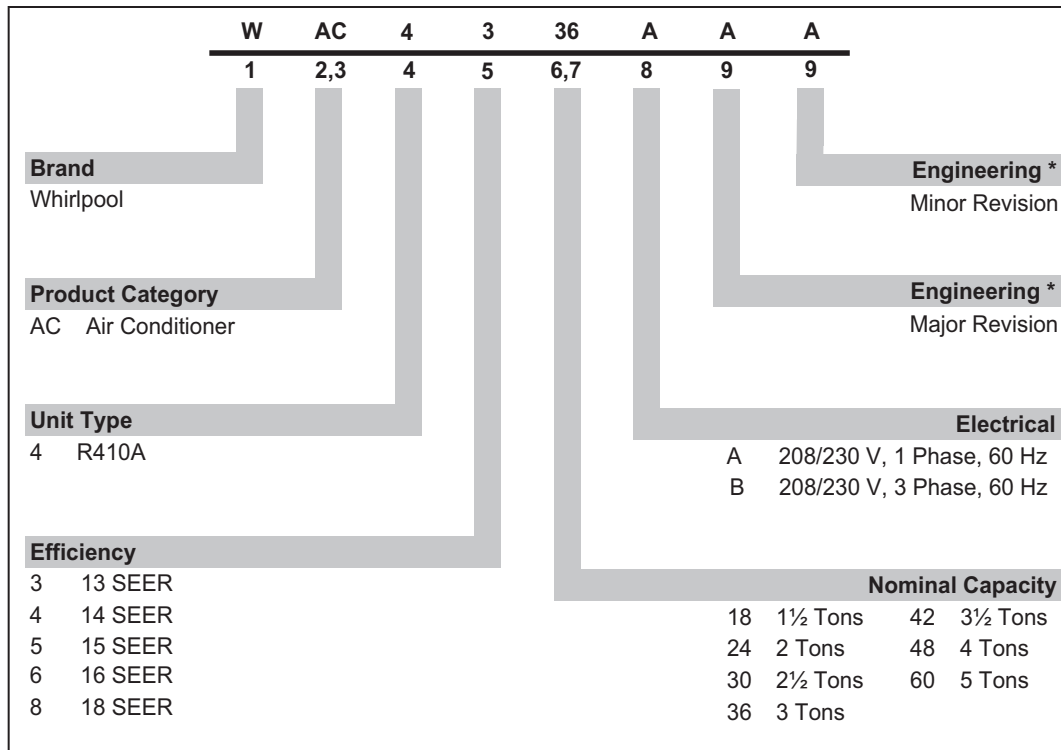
| W | AC | 4 | 3 | 36 | A | A | A |
|---|---|---|---|---|---|---|---|
| 1 | 2,3 | 4 | 5 | 6,7 | 8 | 9 | 9 |

**Brand**
Whirlpool

**Product Category**
AC Air Conditioner

**Unit Type**
4 R410A

**Efficiency**
3 13 SEER
4 14 SEER
5 15 SEER
6 16 SEER
8 18 SEER

**Engineering \***
Minor Revision

**Engineering \***
Major Revision

**Electrical**
A 208/230 V, 1 Phase, 60 Hz
B 208/230 V, 3 Phase, 60 Hz

**Nominal Capacity**
18 1½ Tons
24 2 Tons
30 2½ Tons
36 3 Tons
42 3½ Tons
48 4 Tons
60 5 Tons